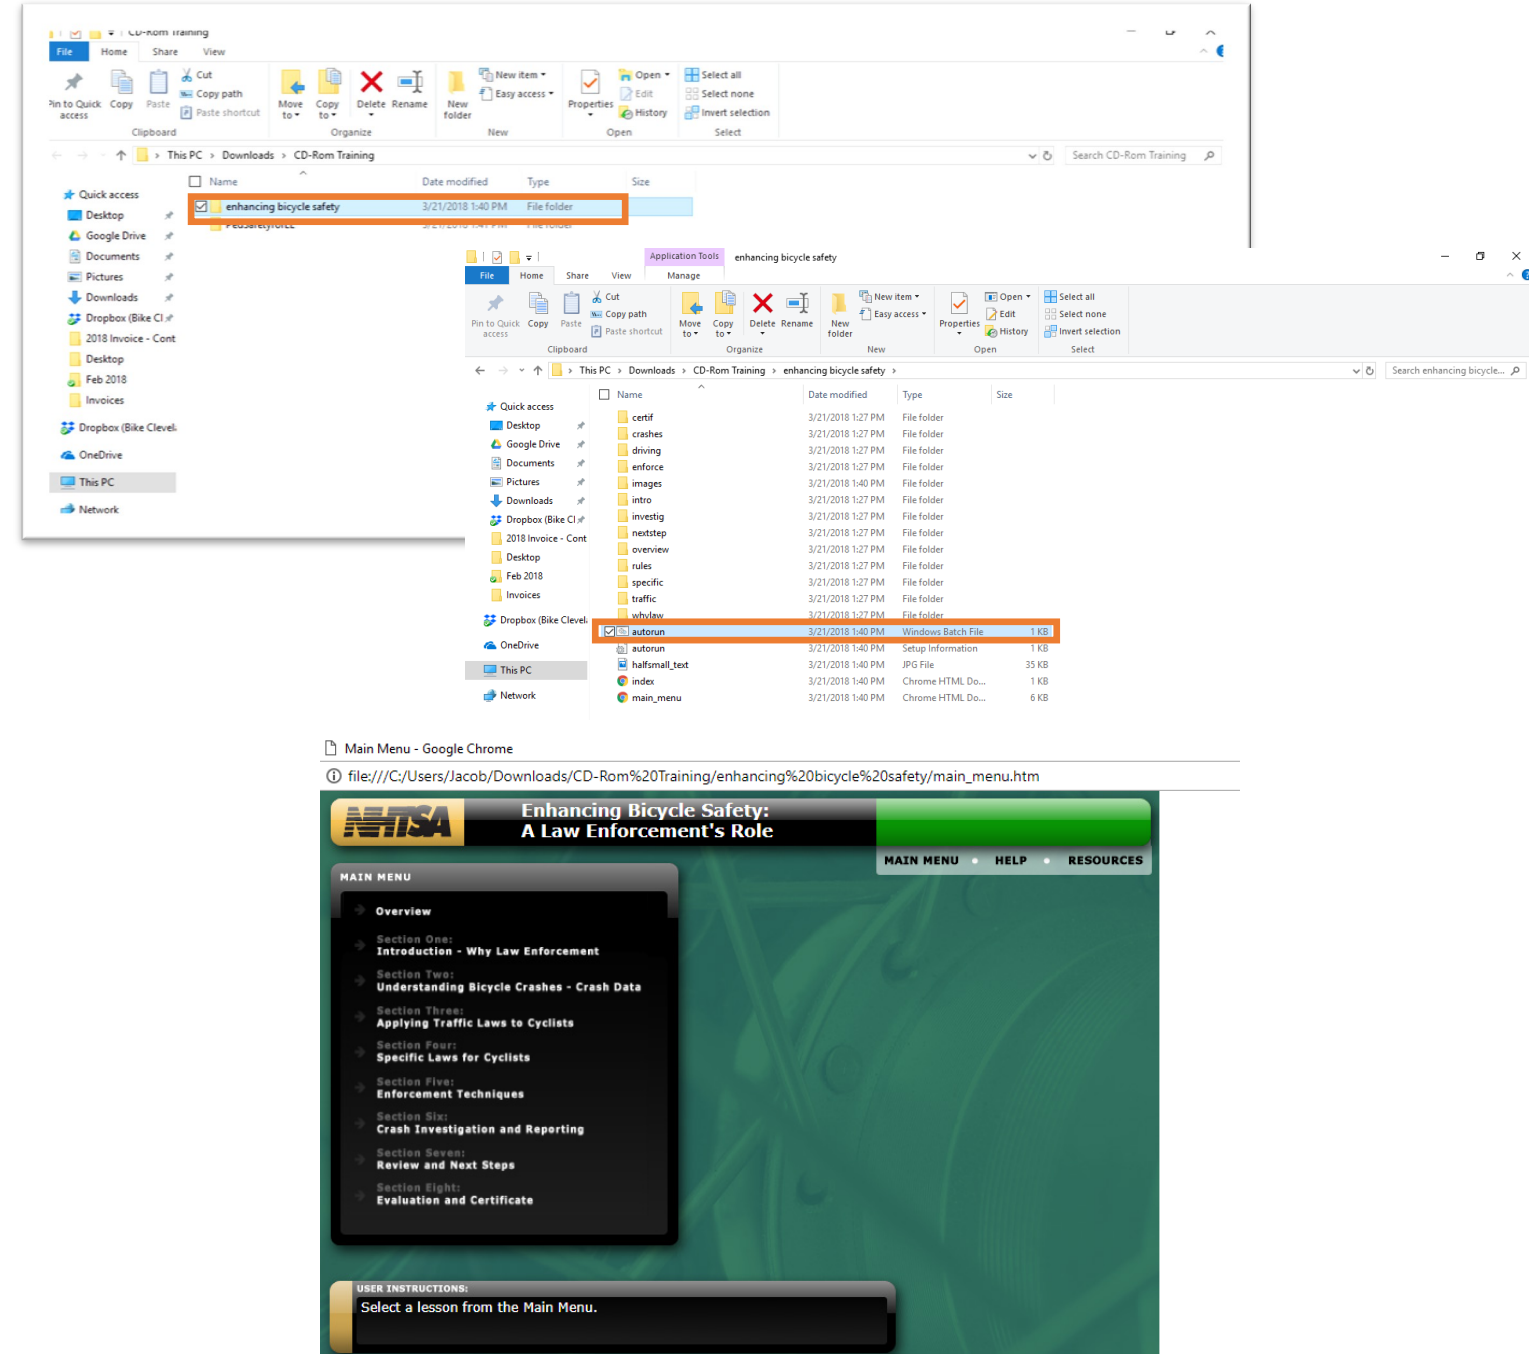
CD-Rom Training

File Home Share View

Pin to Quick access Copy Paste Cut Copy path Paste shortcut
Clipboard

Move to Copy to Delete Rename
Organize

New folder New item Easy access
New

Properties Open Edit History
Open

Select all Select none Invert selection
Select

This PC > Downloads > CD-Rom Training

Search CD-Rom Training

Quick access
Desktop
Google Drive
Documents
Pictures
Downloads
Dropbox (Bike Cl
2018 Invoice - Cont
Desktop
Feb 2018
Invoices
Dropbox (Bike Clevel
OneDrive
This PC
Network

| Name | Date modified | Type | Size |
|---|---|---|---|
| enhancing bicycle safety | 3/21/2018 1:40 PM | File folder | |
| PedSafetyforLE | 3/21/2018 1:41 PM | File folder | |

Application Tools enhancing bicycle safety

File Home Share View Manage

Pin to Quick access Copy Paste Cut Copy path Paste shortcut
Clipboard

Move to Copy to Delete Rename
Organize

New folder New item Easy access
New

Properties Open Edit History
Open

Select all Select none Invert selection
Select

This PC > Downloads > CD-Rom Training > enhancing bicycle safety

Search enhancing bicycle...

Quick access
Desktop
Google Drive
Documents
Pictures
Downloads
Dropbox (Bike Cl
2018 Invoice - Cont
Desktop
Feb 2018
Invoices
Dropbox (Bike Clevel
OneDrive
This PC
Network

| Name | Date modified | Type | Size |
|---|---|---|---|
| certif | 3/21/2018 1:27 PM | File folder | |
| crashes | 3/21/2018 1:27 PM | File folder | |
| driving | 3/21/2018 1:27 PM | File folder | |
| enforce | 3/21/2018 1:27 PM | File folder | |
| images | 3/21/2018 1:40 PM | File folder | |
| intro | 3/21/2018 1:27 PM | File folder | |
| investig | 3/21/2018 1:27 PM | File folder | |
| nextstep | 3/21/2018 1:27 PM | File folder | |
| overview | 3/21/2018 1:27 PM | File folder | |
| rules | 3/21/2018 1:27 PM | File folder | |
| specific | 3/21/2018 1:27 PM | File folder | |
| traffic | 3/21/2018 1:27 PM | File folder | |
| whylaw | 3/21/2018 1:27 PM | File folder | |
| autorun | 3/21/2018 1:40 PM | Windows Batch File | 1 KB |
| autorun | 3/21/2018 1:40 PM | Setup Information | 1 KB |
| halfsmall_text | 3/21/2018 1:40 PM | JPG File | 35 KB |
| index | 3/21/2018 1:40 PM | Chrome HTML Do... | 1 KB |
| main_menu | 3/21/2018 1:40 PM | Chrome HTML Do... | 6 KB |

Main Menu - Google Chrome

file:///C:/Users/Jacob/Downloads/CD-Rom%20Training/enhancing%20bicycle%20safety/main_menu.htm

NHTSA
Enhancing Bicycle Safety:
A Law Enforcement's Role

MAIN MENU • HELP • RESOURCES

MAIN MENU

Overview

Section One:
Introduction - Why Law Enforcement

Section Two:
Understanding Bicycle Crashes - Crash Data

Section Three:
Applying Traffic Laws to Cyclists

Section Four:
Specific Laws for Cyclists

Section Five:
Enforcement Techniques

Section Six:
Crash Investigation and Reporting

Section Seven:
Review and Next Steps

Section Eight:
Evaluation and Certificate

USER INSTRUCTIONS:
Select a lesson from the Main Menu.